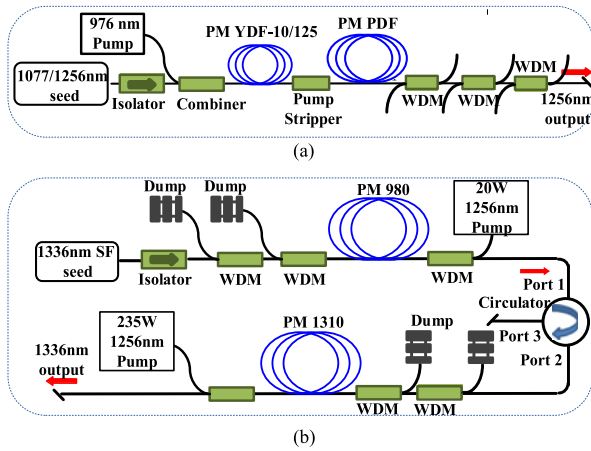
976 nm Pump

PM YDF-10/125

PM PDF

1077/1256nm seed

Isolator

Combiner

Pump Stripper

WDM

WDM

WDM

1256nm output

(a)

Dump

Dump

PM 980

20W 1256nm Pump

1336nm SF seed

Isolator

WDM

WDM

WDM

Port 1

Circulator

Port 3

Port 2

235W 1256nm Pump

PM 1310

Dump

1336nm output

WDM

WDM

(b)